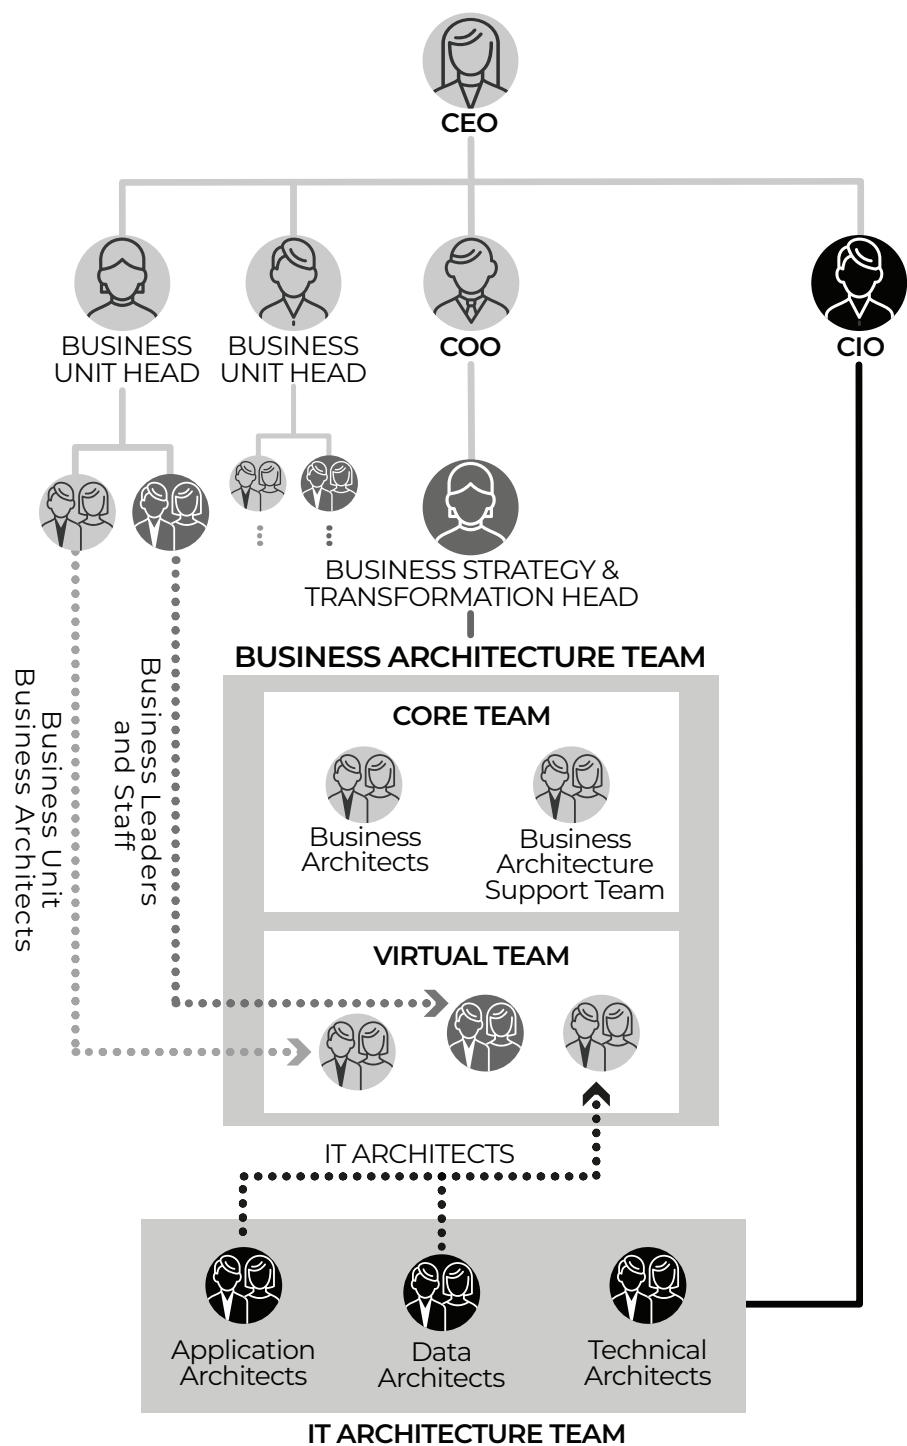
CEO

BUSINESS UNIT HEAD

BUSINESS UNIT HEAD

COO

CIO

BUSINESS STRATEGY & TRANSFORMATION HEAD

Business Unit Business Architects

Business Leaders and Staff

BUSINESS ARCHITECTURE TEAM

CORE TEAM

Business Architects

Business Architecture Support Team

VIRTUAL TEAM

IT ARCHITECTS

Application Architects

Data Architects

Technical Architects

IT ARCHITECTURE TEAM